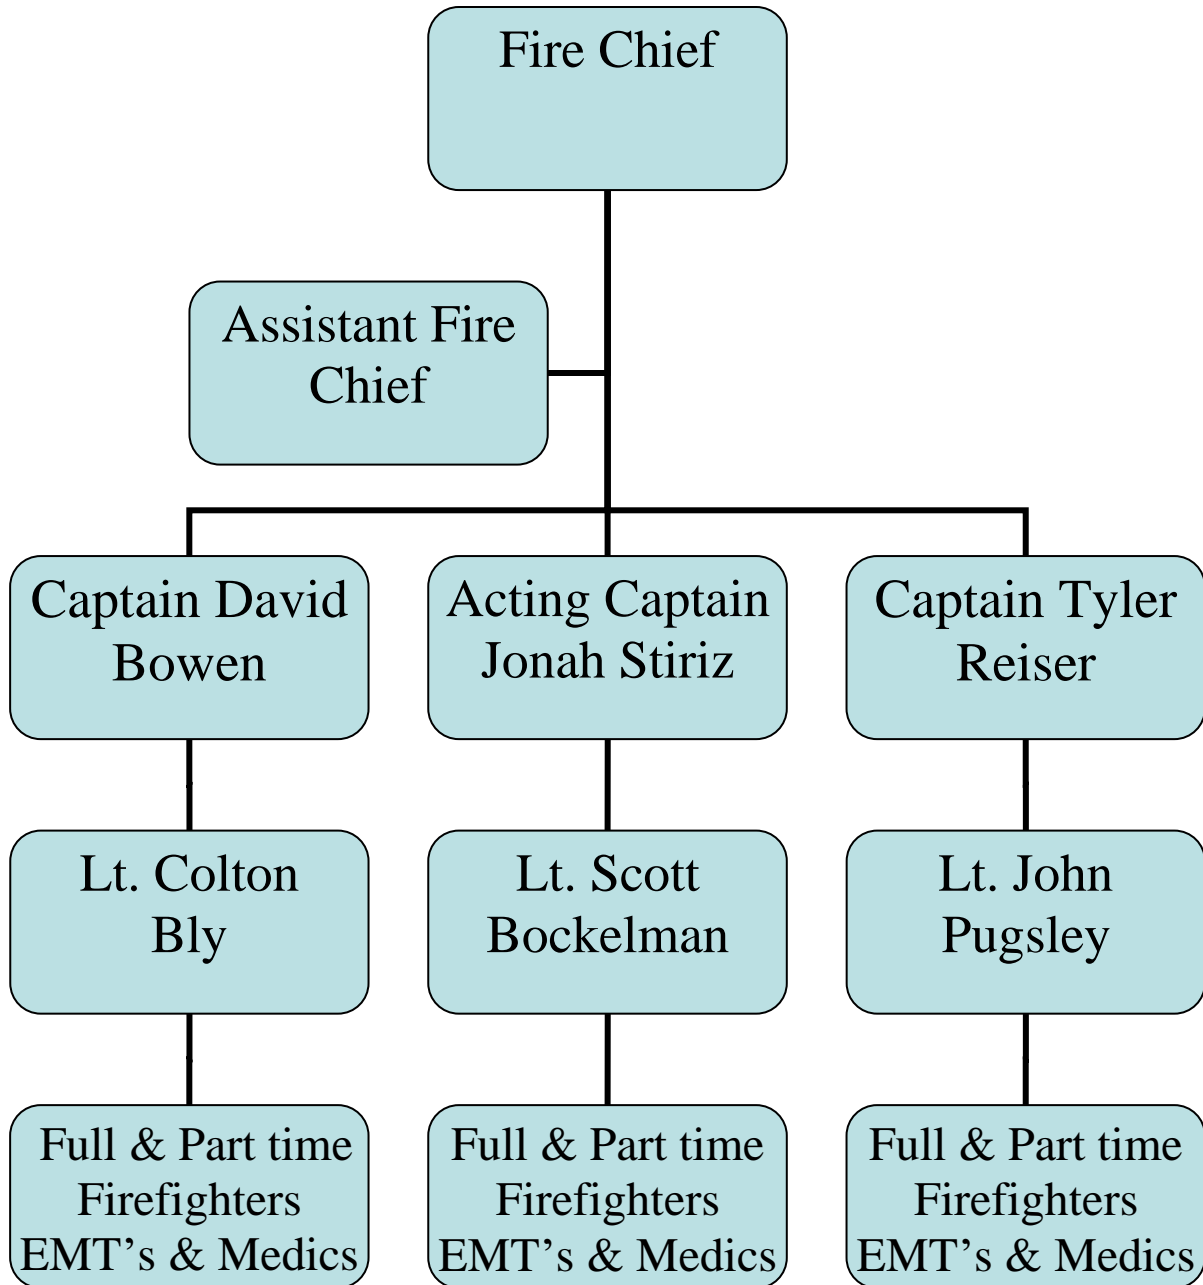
Fire Chief

Assistant Fire Chief

Captain David Bowen

Acting Captain Jonah Stiriz

Captain Tyler Reiser

Lt. Colton Bly

Lt. Scott Bockelman

Lt. John Pugsley

Full & Part time Firefighters EMT’s & Medics

Full & Part time Firefighters EMT’s & Medics

Full & Part time Firefighters EMT’s & Medics